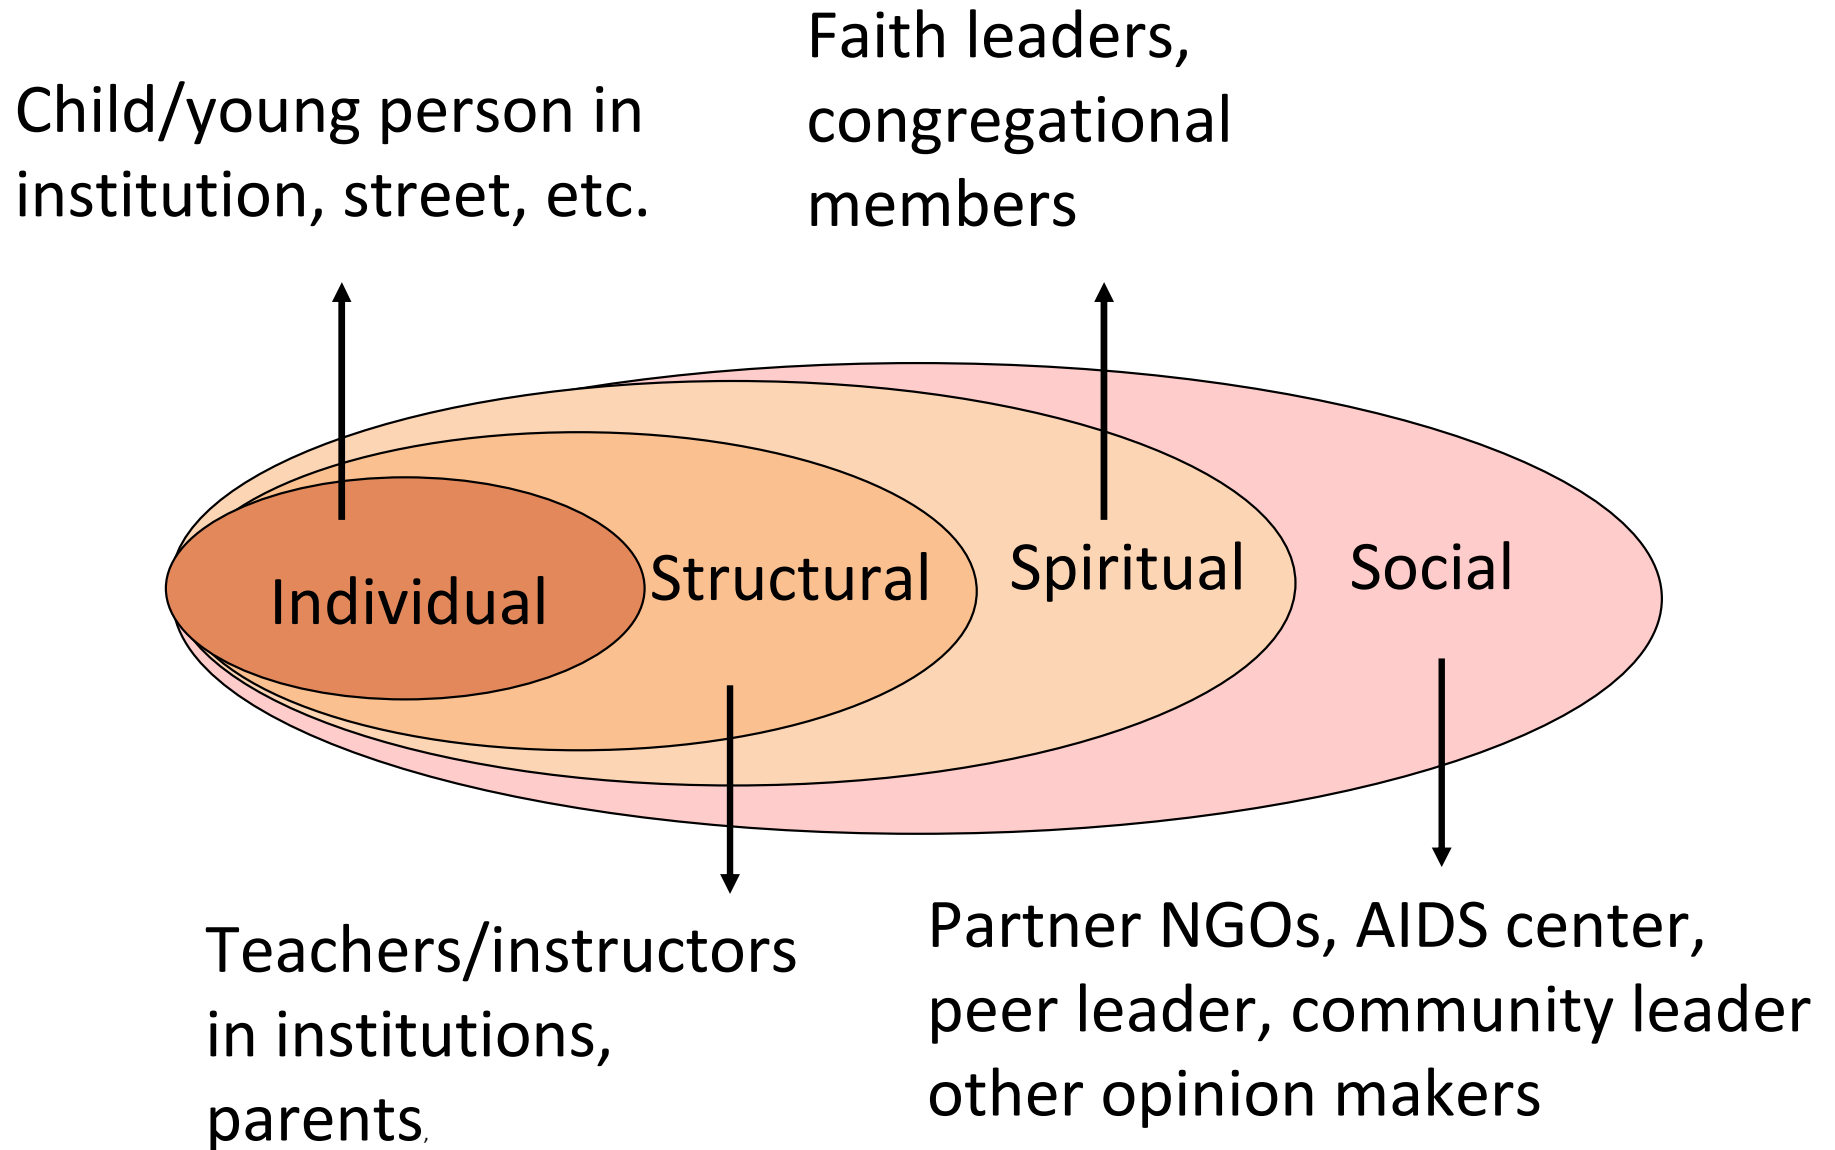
Child/young person in institution, street, etc.

Faith leaders, congregational members

Individual

Structural

Spiritual

Social

Teachers/instructors in institutions, parents,

Partner NGOs, AIDS center, peer leader, community leader other opinion makers